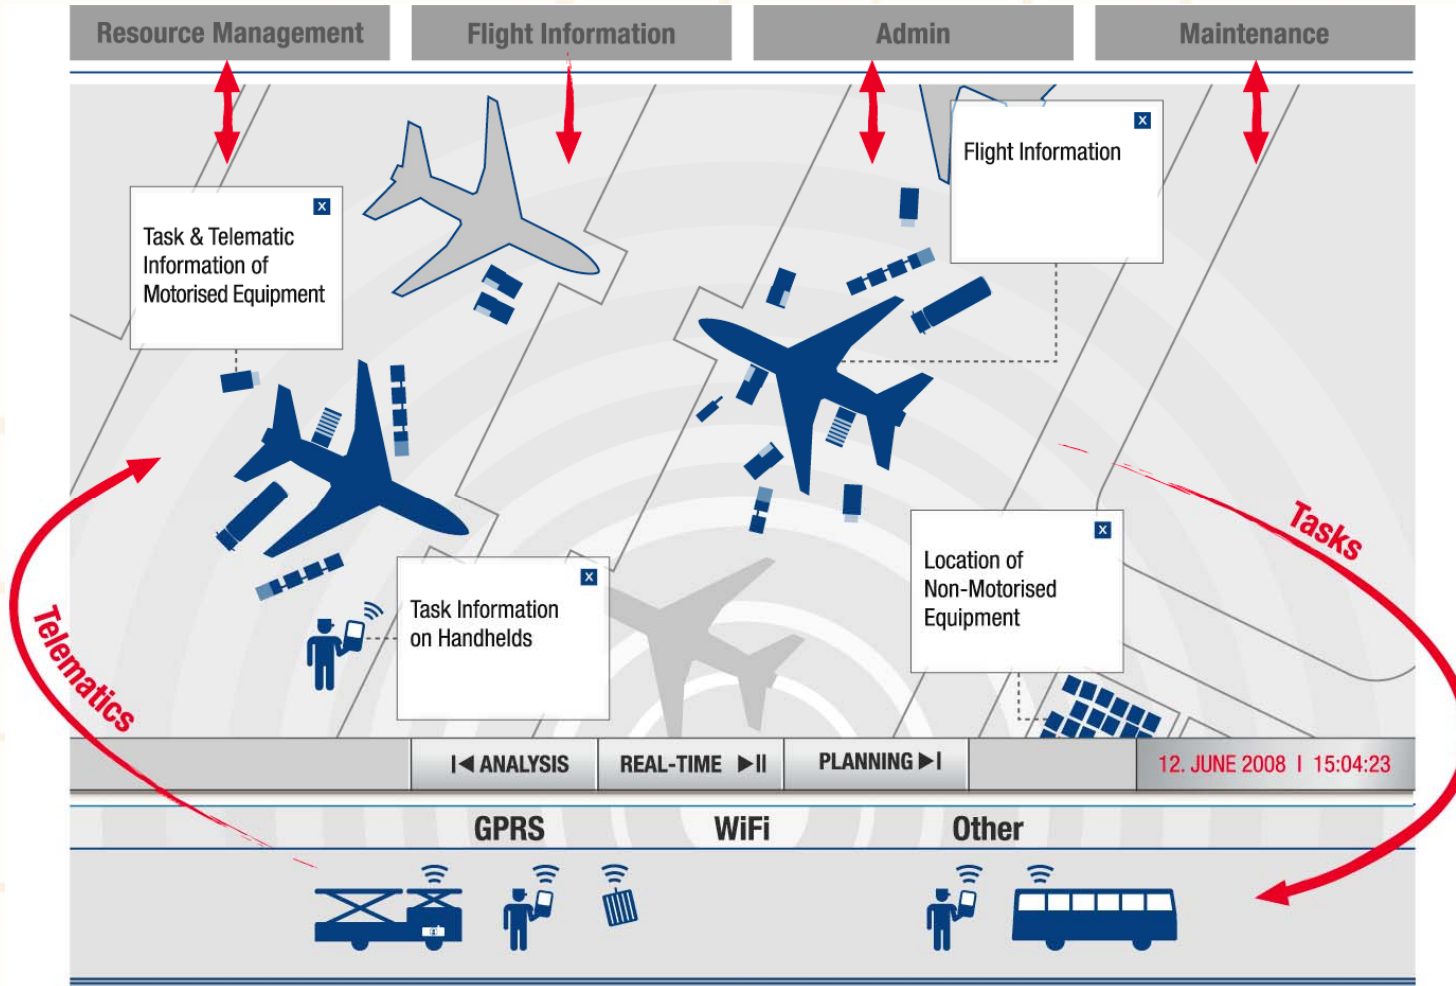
Resource Management
Flight Information
Admin
Maintenance

Flight Information

Task & Telematic Information of Motorised Equipment

Task Information on Handhelds

Location of Non-Motorised Equipment

Tasks

Telematics

I◀ ANALYSIS
REAL-TIME ▶II
PLANNING ▶I
12. JUNE 2008 I 15:04:23

GPRS
WiFi
Other